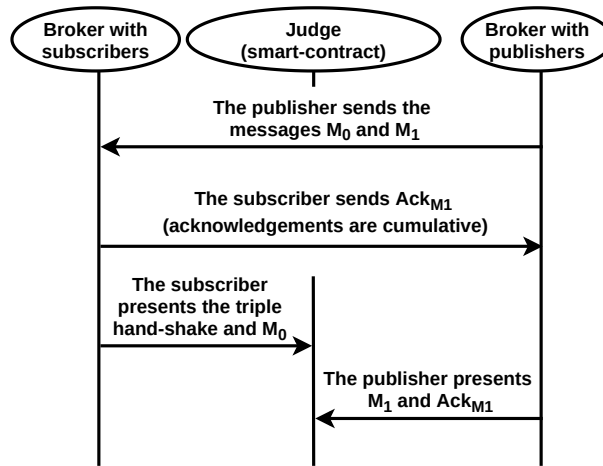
Broker with subscribers

Judge (smart-contract)

Broker with publishers

The publisher sends the messages $M_0$ and $M_1$

The subscriber sends $Ack_{M1}$ (acknowledgements are cumulative)

The subscriber presents the triple hand-shake and $M_0$

The publisher presents $M_1$ and $Ack_{M1}$